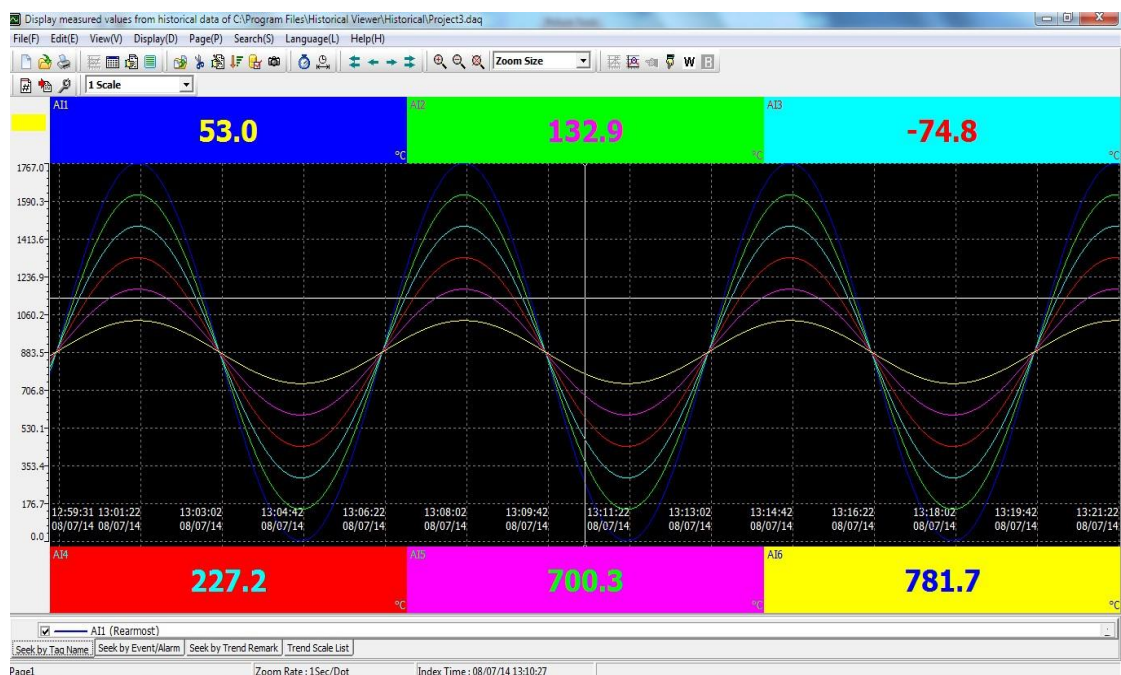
Display measured values from historical data of C:\Program Files\Historical Viewer\Historical\Project3.daq

File(F) Edit(E) View(V) Display(D) Page(P) Search(S) Language(L) Help(H)

Zoom Size

W B

1 Scale

AI1
53.0
°C

AI2
132.9
°C

AI3
-74.8
°C

1767.0
1590.3
1413.6
1236.9
1060.2
883.5
706.8
530.1
353.4
176.7
0.0

12:59:31 08/07/14
13:01:22 08/07/14
13:03:02 08/07/14
13:04:42 08/07/14
13:06:22 08/07/14
13:08:02 08/07/14
13:09:42 08/07/14
13:11:22 08/07/14
13:13:02 08/07/14
13:14:42 08/07/14
13:16:22 08/07/14
13:18:02 08/07/14
13:19:42 08/07/14
13:21:22 08/07/14

AI4
227.2
°C

AI5
700.3
°C

AI6
781.7
°C

AI1 (Rearmost)

Seek by Tag Name | Seek by Event/Alarm | Seek by Trend Remark | Trend Scale List

Page1 | Zoom Rate : 1Sec/Dot | Index Time : 08/07/14 13:10:27